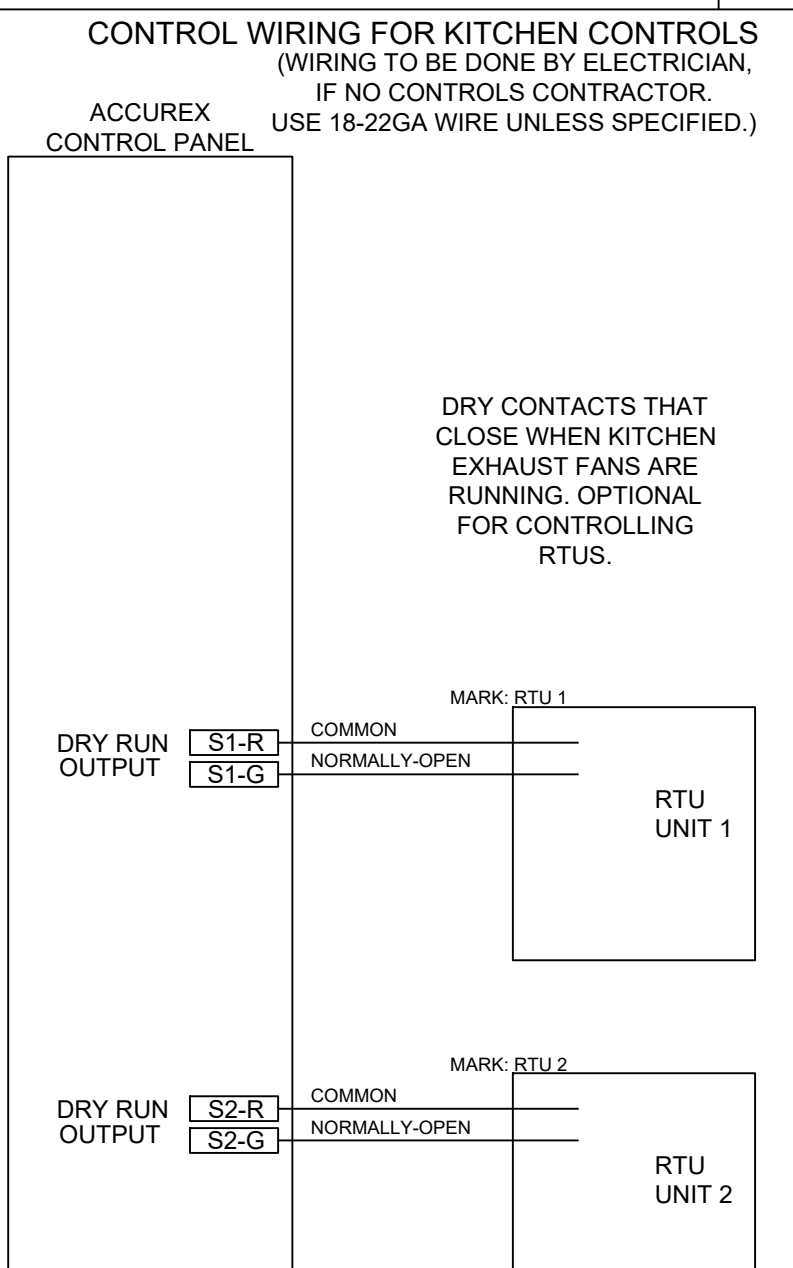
CONTROL WIRING FOR KITCHEN CONTROLS
(WIRING TO BE DONE BY ELECTRICIAN, IF NO CONTROLS CONTRACTOR. USE 18-22GA WIRE UNLESS SPECIFIED.)

ACCUREX CONTROL PANEL

DRY CONTACTS THAT CLOSE WHEN KITCHEN EXHAUST FANS ARE RUNNING. OPTIONAL FOR CONTROLLING RTUS.

MARK: RTU 1

DRY RUN OUTPUT
S1-R
S1-G
COMMON
NORMALLY-OPEN
RTU UNIT 1

MARK: RTU 2

DRY RUN OUTPUT
S2-R
S2-G
COMMON
NORMALLY-OPEN
RTU UNIT 2